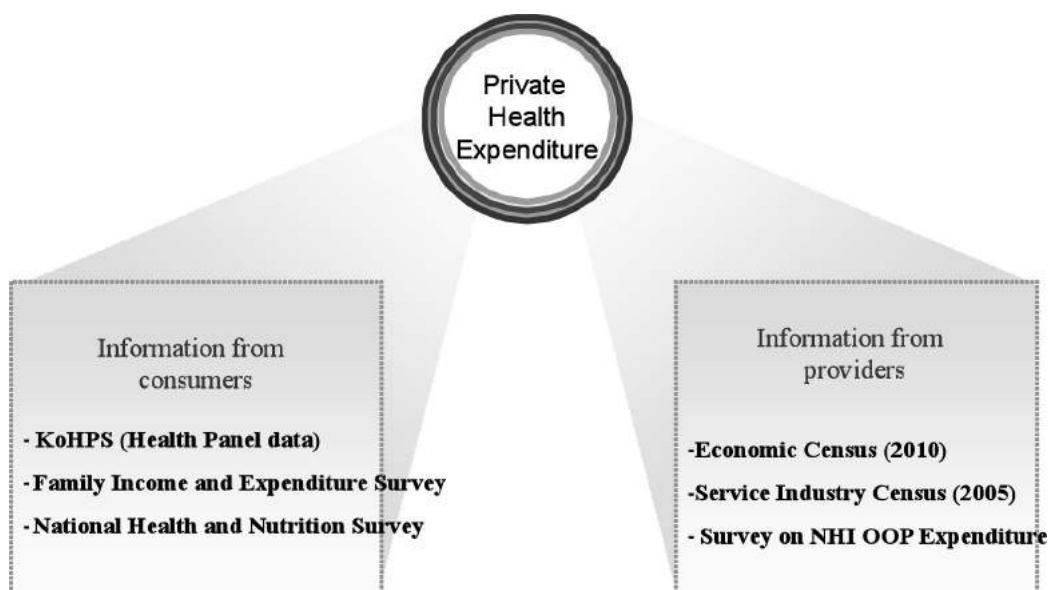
Private Health Expenditure

Information from consumers

- KoHPS (Health Panel data)
- Family Income and Expenditure Survey
- National Health and Nutrition Survey

Information from providers

-Economic Census (2010)
-Service Industry Census (2005)
- Survey on NHI OOP Expenditure